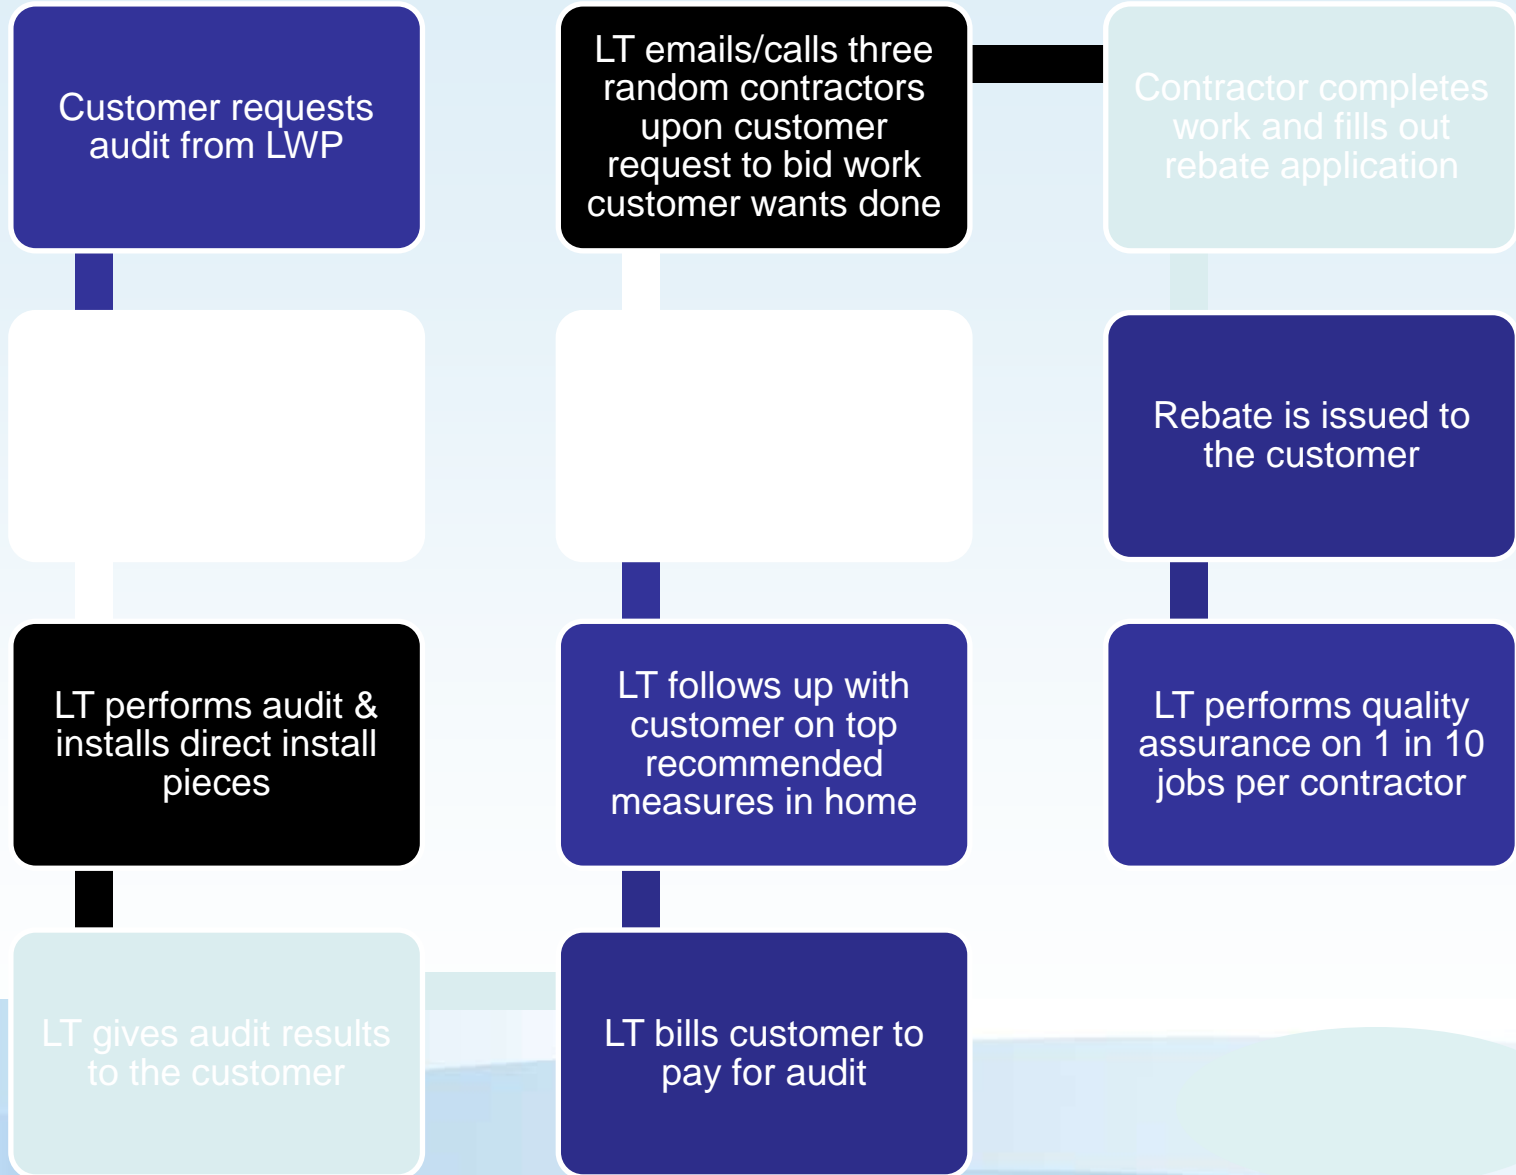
Customer requests audit from LWP

LT performs audit & installs direct install pieces

LT gives audit results to the customer

LT bills customer to pay for audit

LT follows up with customer on top recommended measures in home

LT emails/calls three random contractors upon customer request to bid work customer wants done

Contractor completes work and fills out rebate application

Rebate is issued to the customer

LT performs quality assurance on 1 in 10 jobs per contractor